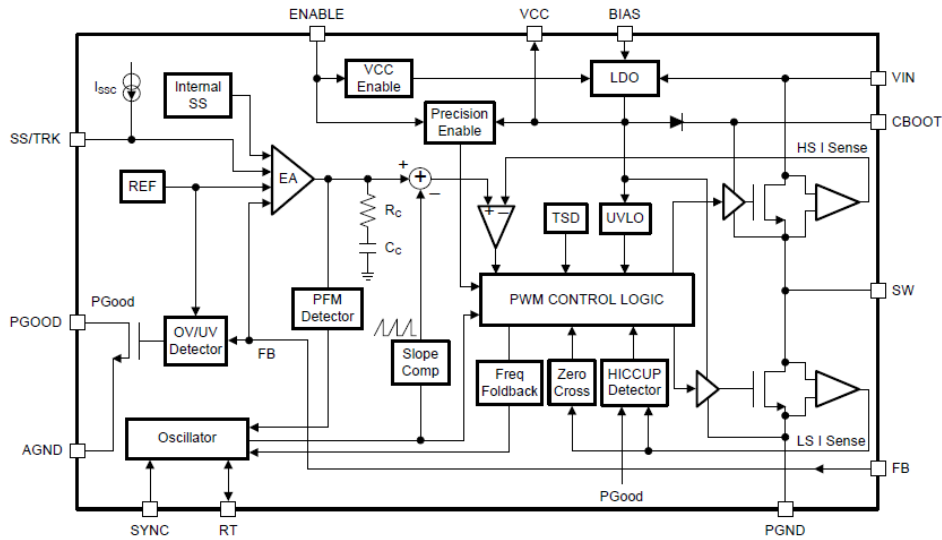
ENABLE
VCC
BIAS
$I_{SSC}$
Internal SS
VCC Enable
LDO
VIN
Precision Enable
CBOOT
SS/TRK
HS I Sense
REF
EA
+
−
$R_C$
$C_C$
+
−
TSD
UVLO
PGood
PFM Detector
PWM CONTROL LOGIC
SW
PGOOD
OV/UV Detector
FB
Slope Comp
Freq Foldback
Zero Cross
HICCUP Detector
AGND
Oscillator
LS I Sense
FB
PGood
SYNC
RT
PGND